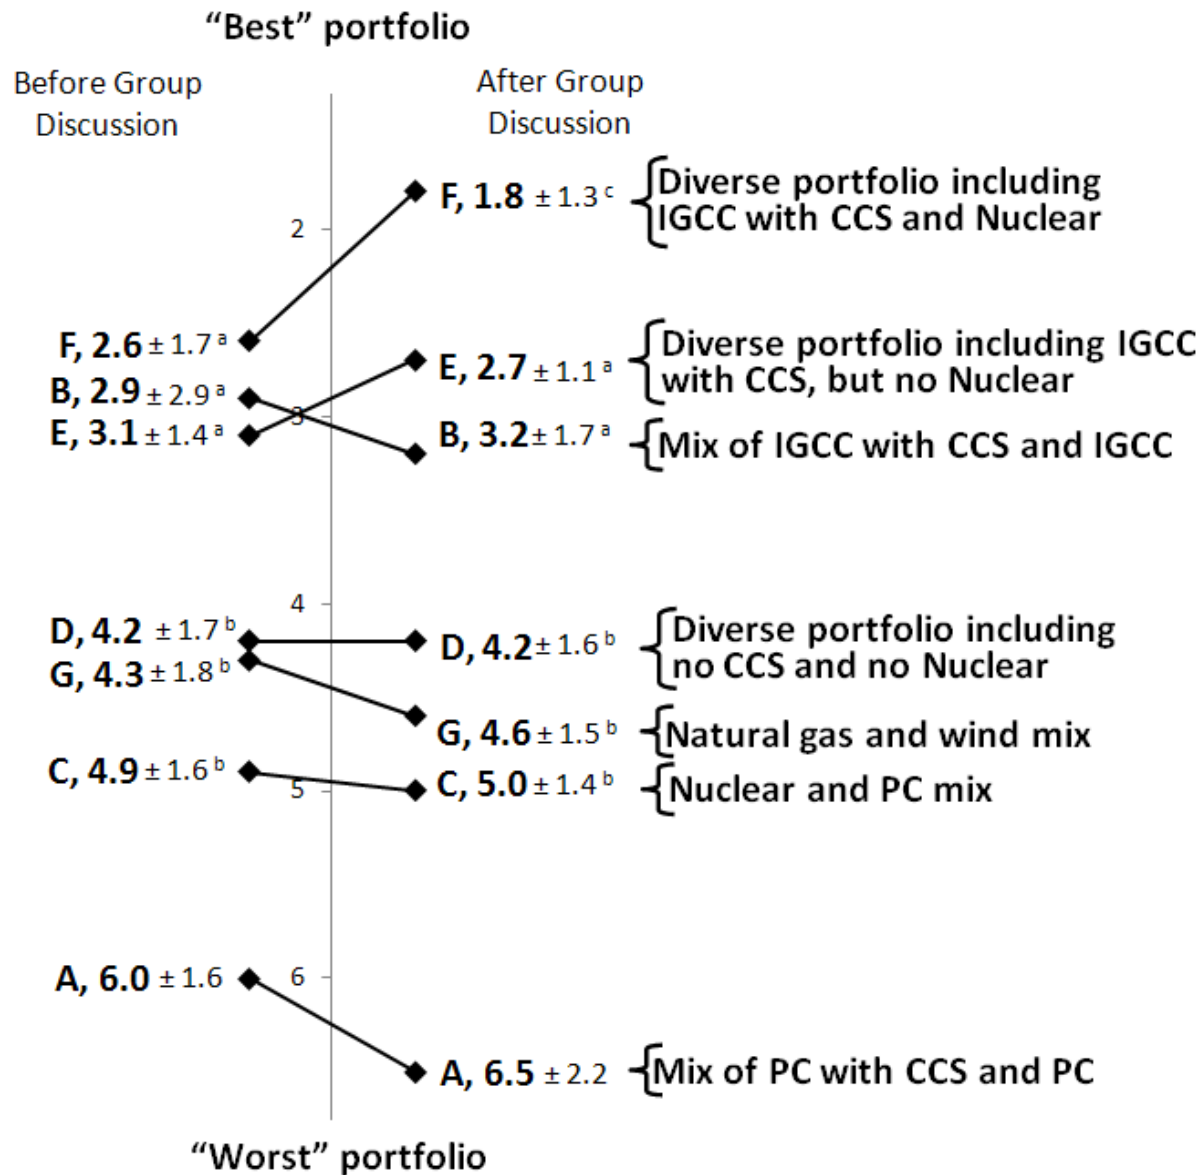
"Best" portfolio

Before Group Discussion

After Group Discussion

2

3

4

5

6

F, 1.8 ± 1.3 $^c$ Diverse portfolio including IGCC with CCS and Nuclear

F, 2.6 ± 1.7 $^a$

B, 2.9 ± 2.9 $^a$

E, 3.1 ± 1.4 $^a$

E, 2.7 ± 1.1 $^a$ Diverse portfolio including IGCC with CCS, but no Nuclear

B, 3.2 ± 1.7 $^a$ Mix of IGCC with CCS and IGCC

D, 4.2 ± 1.7 $^b$

G, 4.3 ± 1.8 $^b$

D, 4.2 ± 1.6 $^b$ Diverse portfolio including no CCS and no Nuclear

G, 4.6 ± 1.5 $^b$ Natural gas and wind mix

C, 4.9 ± 1.6 $^b$

C, 5.0 ± 1.4 $^b$ Nuclear and PC mix

A, 6.0 ± 1.6

A, 6.5 ± 2.2 Mix of PC with CCS and PC

"Worst" portfolio